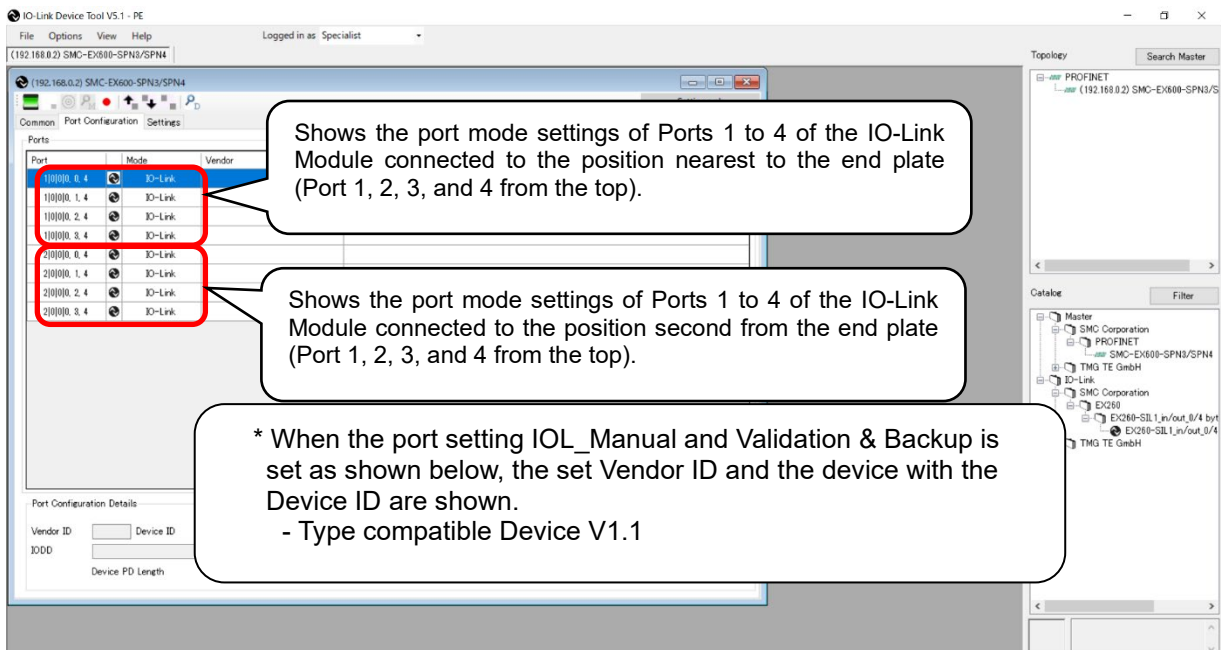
IO-Link Device Tool V5.1 - PE

File Options View Help Logged in as Specialist

(192.168.0.2) SMC-EX600-SPN3/SPN4

(192.168.0.2) SMC-EX600-SPN3/SPN4

Common Port Configuration Settings

Ports

| Port | | Mode | Vendor |
|---|---|---|---|
| 1\|0\|0\|0, 0, 4 | | IO-Link | |
| 1\|0\|0\|0, 1, 4 | | IO-Link | |
| 1\|0\|0\|0, 2, 4 | | IO-Link | |
| 1\|0\|0\|0, 3, 4 | | IO-Link | |
| 2\|0\|0\|0, 0, 4 | | IO-Link | |
| 2\|0\|0\|0, 1, 4 | | IO-Link | |
| 2\|0\|0\|0, 2, 4 | | IO-Link | |
| 2\|0\|0\|0, 3, 4 | | IO-Link | |

Shows the port mode settings of Ports 1 to 4 of the IO-Link Module connected to the position nearest to the end plate (Port 1, 2, 3, and 4 from the top).

Shows the port mode settings of Ports 1 to 4 of the IO-Link Module connected to the position second from the end plate (Port 1, 2, 3, and 4 from the top).

* When the port setting IOL_Manual and Validation & Backup is set as shown below, the set Vendor ID and the device with the Device ID are shown.
- Type compatible Device V1.1

Port Configuration Details

Vendor ID Device ID

IODD

Device PD Length

Topology Search Master

PROFINET
(192.168.0.2) SMC-EX600-SPN3/S

Catalog Filter

Master
SMC Corporation
PROFINET
SMC-EX600-SPN3/SPN4
TMG TE GmbH
IO-Link
SMC Corporation
EX260
EX260-SIL1_in/out_0/4 byt
EX260-SIL1_in/out_0/4
TMG TE GmbH